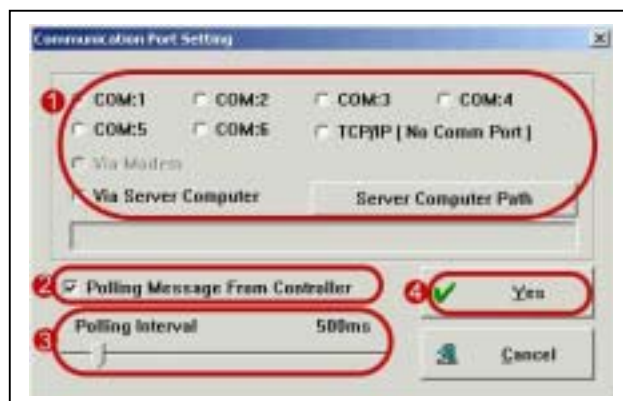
Communication Port Setting

1 COM:1 COM:2 COM:3 COM:4
COM:5 COM:6 TCP/IP [ No Comm Port ]
Via Modem
Via Server Computer
Server Computer Path

2 Polling Message From Controller
4 Yes
3 Polling Interval 500ms
Cancel